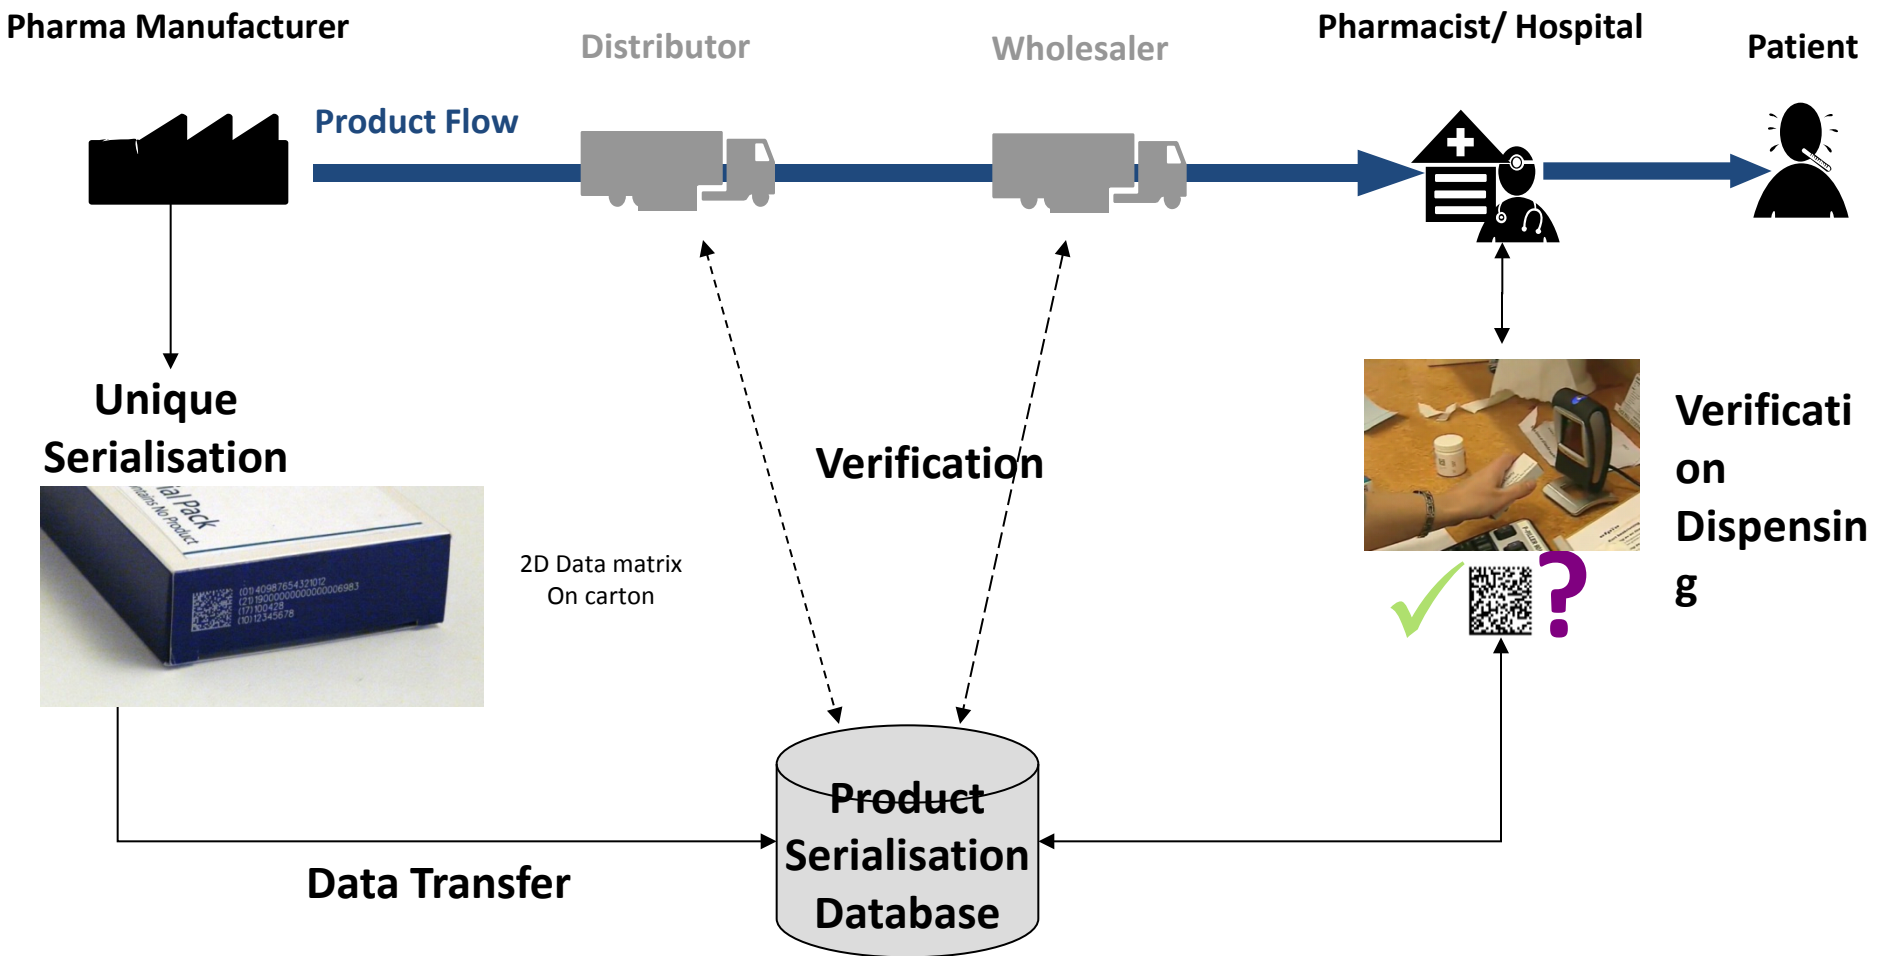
Pharma Manufacturer

Distributor

Wholesaler

Pharmacist/ Hospital

Patient

Product Flow

Unique Serialisation

ial Pack
ntains No Product

(01)40987654321012
(21)1900000000000006983
(17)100428
(10)12345678

2D Data matrix
On carton

Verification

Verificati
on
Dispensin
g

?

Product Serialisation Database

Data Transfer